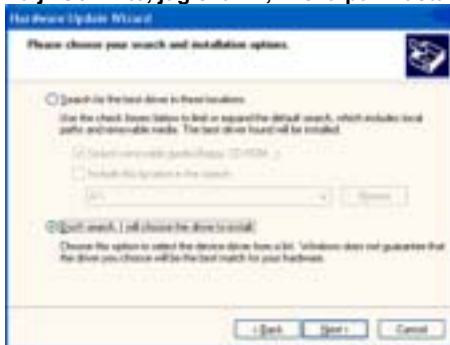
Hardware Update Wizard

Please choose your search and installation options.

Search for the best driver in these locations.

Use the check boxes below to limit or expand the default search, which includes local paths and removable media. The best driver found will be installed.

Search removable media (floppy, CD-ROM...)

Include this location in the search:

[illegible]

Browse

Don't search. I will choose the driver to install.

Choose this option to select the device driver from a list. Windows does not guarantee that the driver you choose will be the best match for your hardware.

< Back Next > Cancel